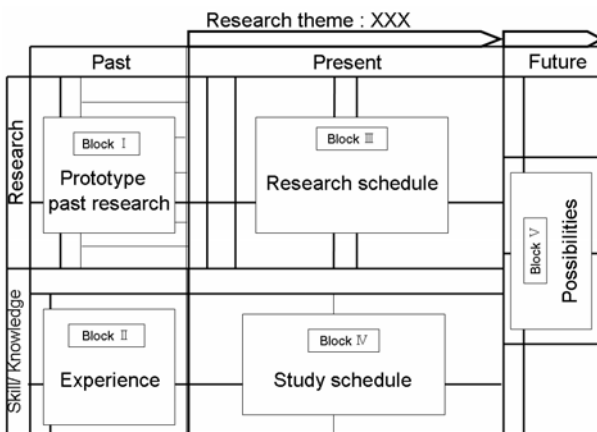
Research theme : XXX

Past

Present

Future

Research

Block Ⅰ

Prototype past research

Block Ⅲ

Research schedule

Block Ⅴ

Possibilities

Skill/ Knowledge

Block Ⅱ

Experience

Block Ⅳ

Study schedule